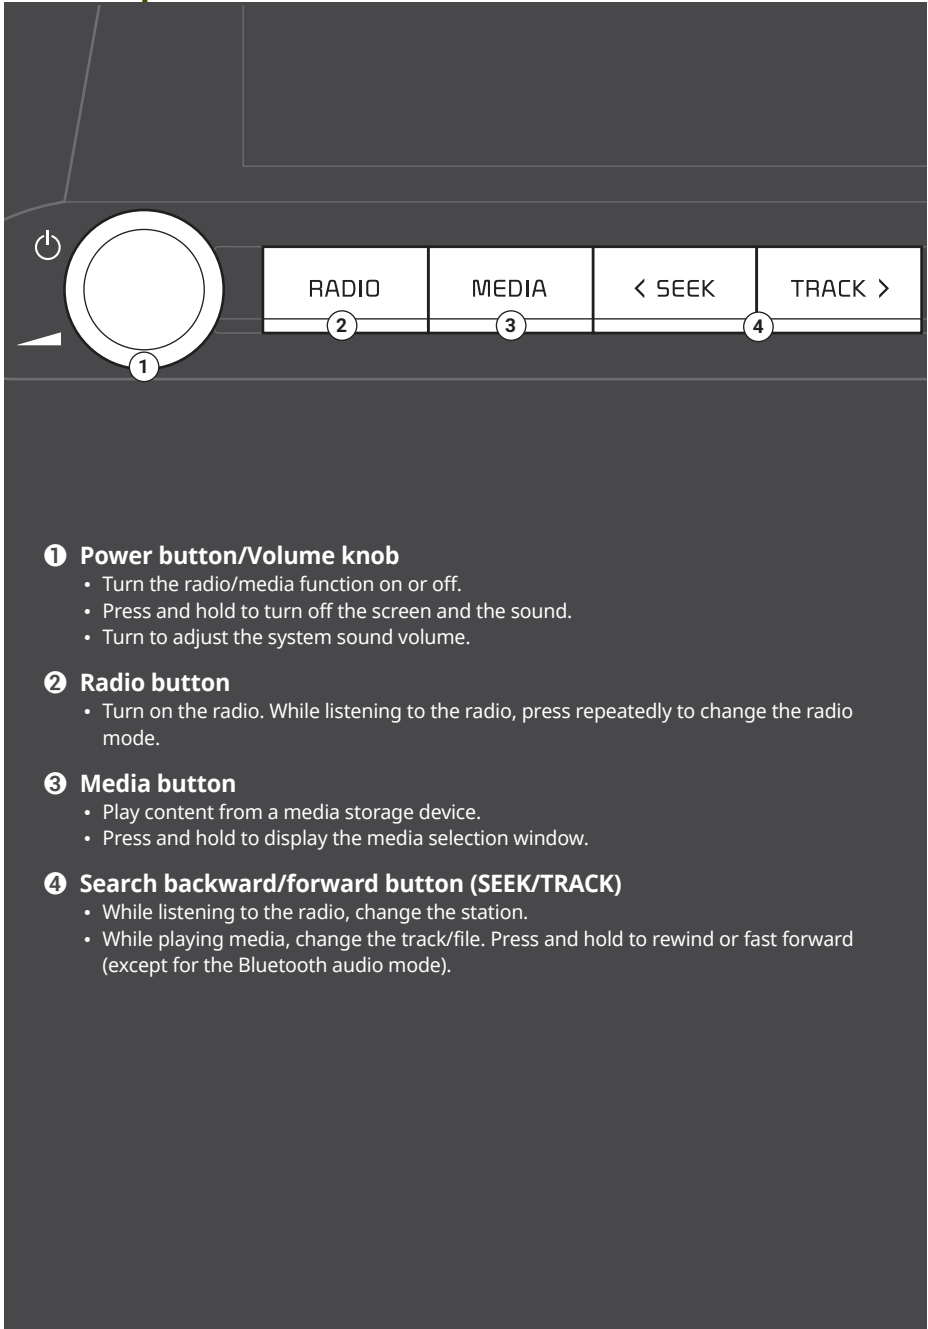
RADIO
MEDIA
< SEEK
TRACK >
1
2
3
4

❶ Power button/Volume knob
• Turn the radio/media function on or off.
• Press and hold to turn off the screen and the sound.
• Turn to adjust the system sound volume.

❷ Radio button
• Turn on the radio. While listening to the radio, press repeatedly to change the radio mode.

❸ Media button
• Play content from a media storage device.
• Press and hold to display the media selection window.

❹ Search backward/forward button (SEEK/TRACK)
• While listening to the radio, change the station.
• While playing media, change the track/file. Press and hold to rewind or fast forward (except for the Bluetooth audio mode).